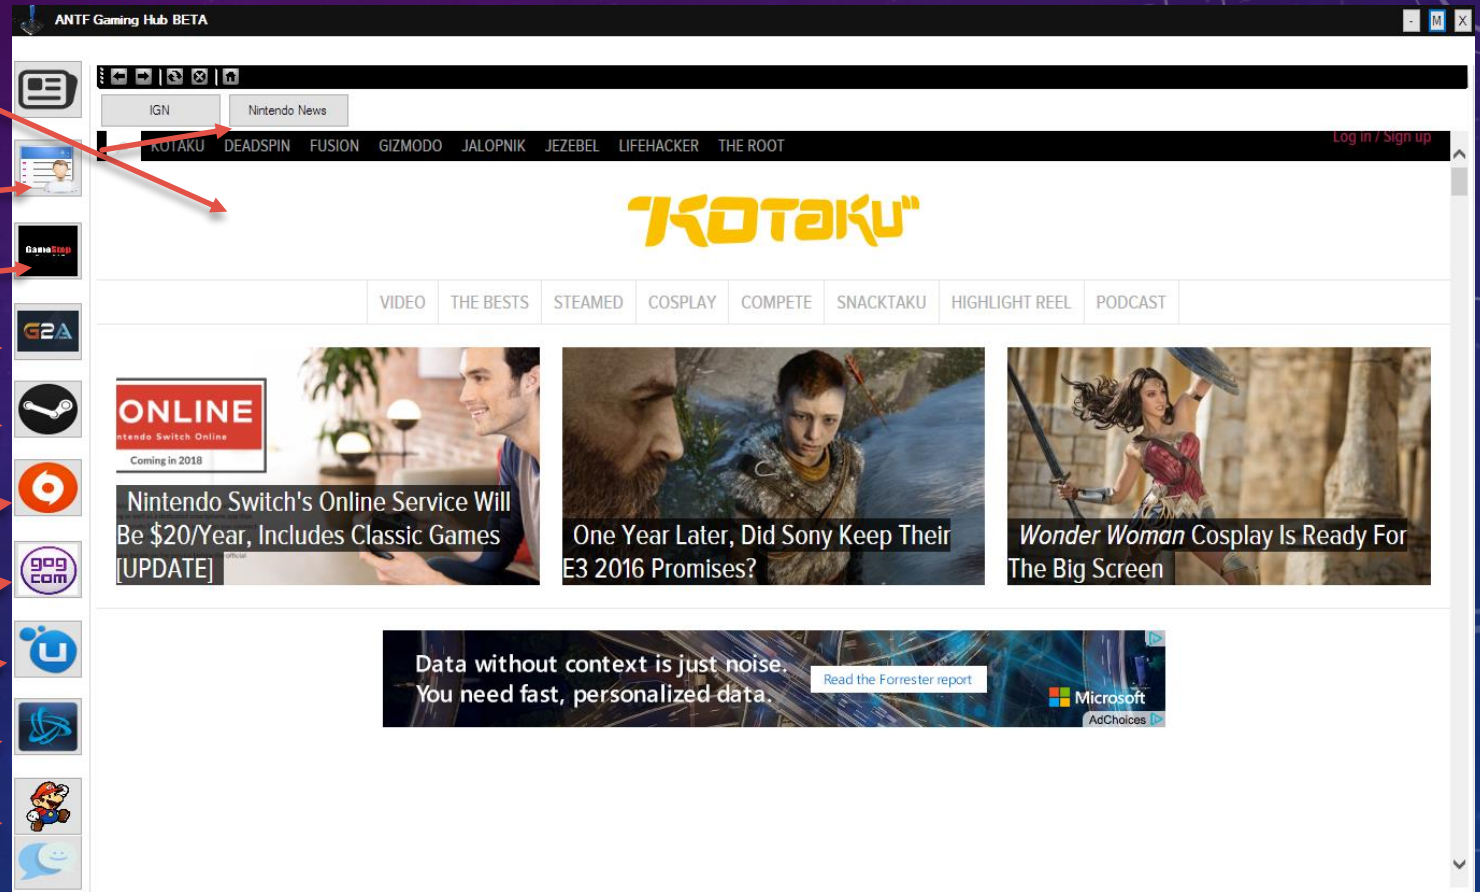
ANTF Gaming Hub BETA

- M X

IGN

Nintendo News

KOTAKU DEADSPIN FUSION GIZMODO JALOPNIK JEZEBEL LIFEHACKER THE ROOT

Log in / Sign up

KOTAKU

VIDEO THE BESTS STEAMED COSPLAY COMPETE SNACKTAKU HIGHLIGHT REEL PODCAST

ONLINE
ntendo Switch Online
Coming in 2018

Nintendo Switch's Online Service Will Be $20/Year, Includes Classic Games [UPDATE]

One Year Later, Did Sony Keep Their E3 2016 Promises?

Wonder Woman Cosplay Is Ready For The Big Screen

Data without context is just noise. You need fast, personalized data.

Read the Forrester report

Microsoft

AdChoices

GameStop

G2A

gog com